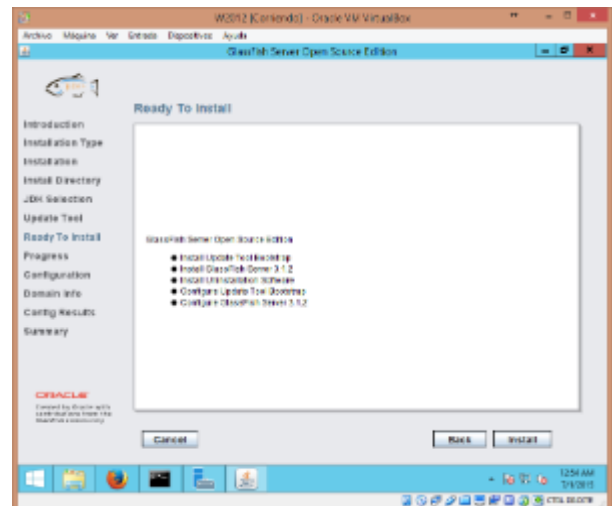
W2012 [Corriendo] - Oracle VM VirtualBox

Archivo Máquina Ver Entrada Dispositivos Ayuda

GlassFish Server Open Source Edition

Ready To Install

Introduction
Installation Type
Installation
Install Directory
JDK Selection
Update Tool
Ready To Install
Progress
Configuration
Domain Info
Config Results
Summary

GlassFish Server Open Source Edition

● Install Update Tool Bootstrap
● Install GlassFish Server 3.1.2
● Install Uninstallation Software
● Configure Update Tool Bootstrap
● Configure GlassFish Server 3.1.2

ORACLE
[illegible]

Cancel

Back Install

12:54 AM
7/1/2015

CTRL DERECHA